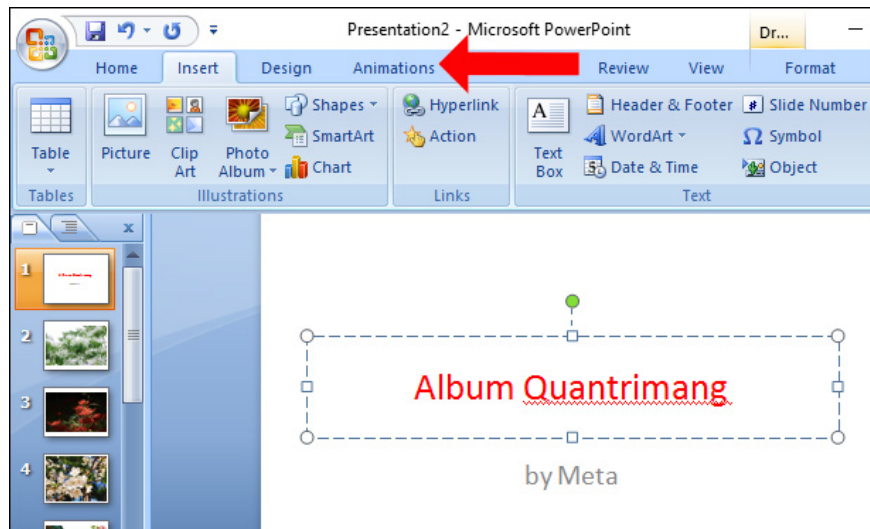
Presentation2 - Microsoft PowerPoint

Dr...

Home Insert Design Animations Review View Format

Table

Tables

Picture

Clip Art

Photo Album

Shapes

SmartArt

Chart

Illustrations

Hyperlink

Action

Links

Text Box

Header & Footer

WordArt

Date & Time

Slide Number

Symbol

Object

Text

1

2

3

4

Album Quantrimang

by Meta